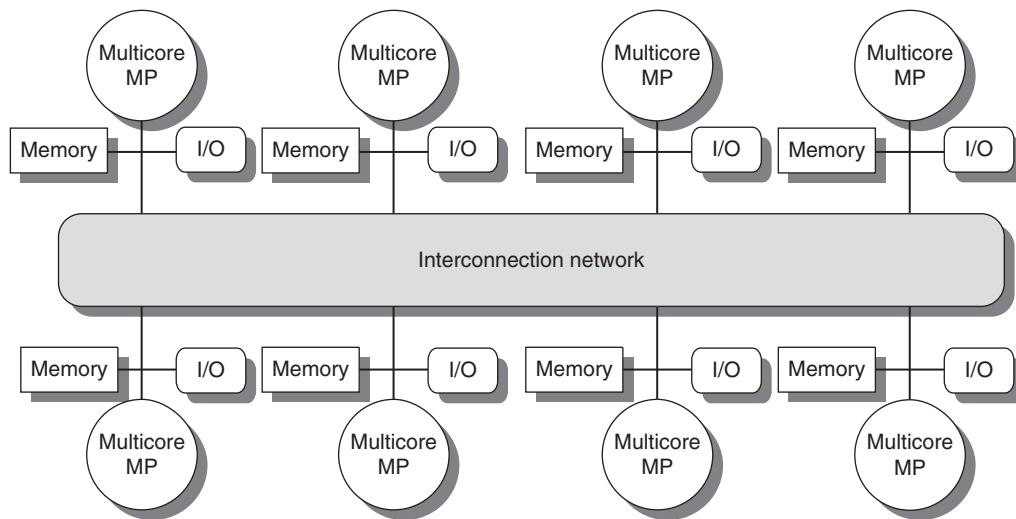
Multicore MP

Multicore MP

Multicore MP

Multicore MP

Memory

I/O

Memory

I/O

Memory

I/O

Memory

I/O

Interconnection network

Memory

I/O

Memory

I/O

Memory

I/O

Memory

I/O

Multicore MP

Multicore MP

Multicore MP

Multicore MP